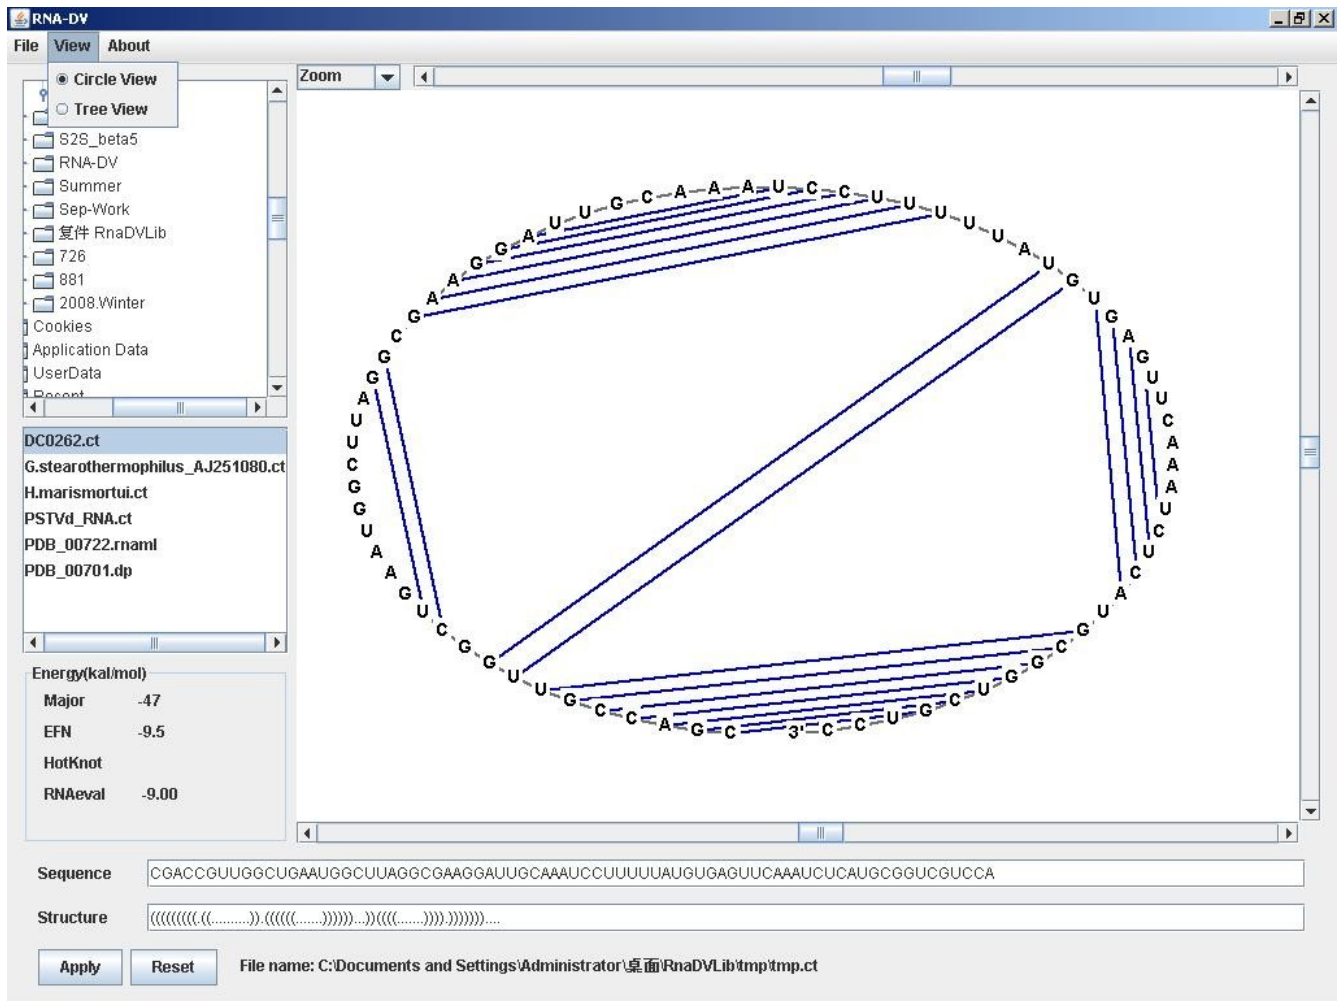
RNA-DV

File View About

Circle View
Tree View

S2S_beta5
RNA-DV
Summer
Sep-Work
复件 RnaDVLib
726
881
2008.Winter
Cookies
Application Data
UserData
Recent

DC0262.ct
G.stearothermophilus_AJ251080.ct
H.marismortui.ct
PSTVd_RNA.ct
PDB_00722.rnaml
PDB_00701.dp

Energy(kal/mol)

| | |
|---|---|
| Major | -47 |
| EFN | -9.5 |
| HotKnot | |
| RNAeval | -9.00 |

Zoom

U G C A A A U C C U U U U A U G U G C A A A U C U U A C C G A C C G U U G G C U G A A U G G C U U A G G C G A A G G A U U G C U G C A U G C C G U C G G C U G G C C A G C U G U C U G G C C 3'

Sequence CGACCGUUGGCUGAAUGGCUUAGGCGAAGGAUUGCAAAUCCUUUUUAUGUGAGUUCAAAUCUCAUGCGGUCGUCCA

Structure ((((((((.((.........)).(((((.......))))))...))((((.......)))).)))))))....

Apply Reset File name: C:\Documents and Settings\Administrator\桌面\RnaDVLib\tmp\tmp.ct